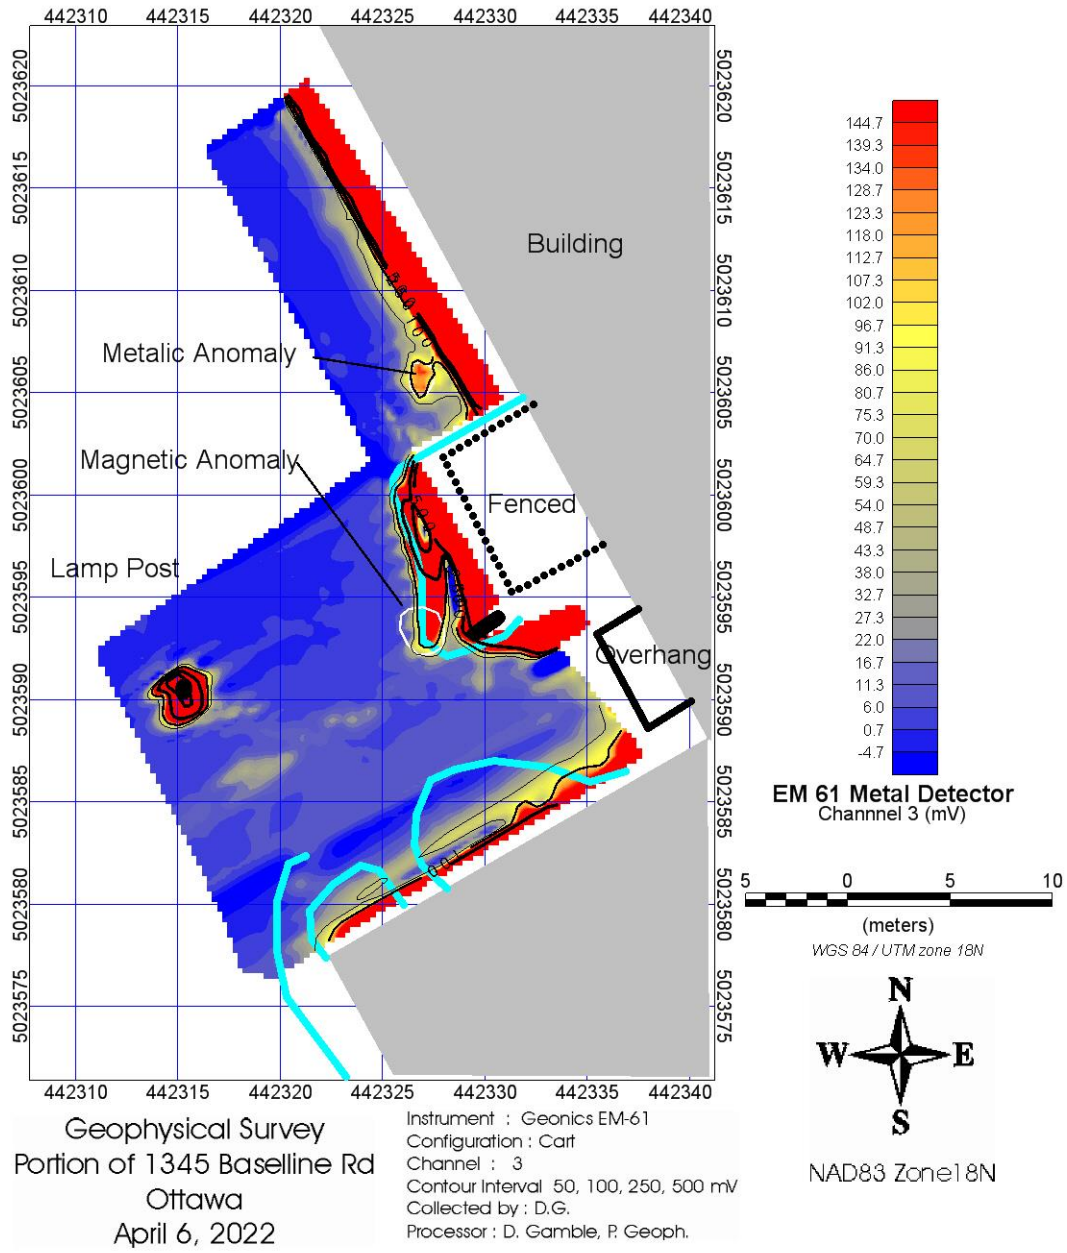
442310 442315 442320 442325 442330 442335 442340

5023620
5023615
5023610
5023605
5023600
5023595
5023590
5023585
5023580
5023575

Building

Metalic Anomaly

Magnetic Anomaly

Fenced

Lamp Post

Overhang

442310 442315 442320 442325 442330 442335 442340

144.7
139.3
134.0
128.7
123.3
118.0
112.7
107.3
102.0
96.7
91.3
86.0
80.7
75.3
70.0
64.7
59.3
54.0
48.7
43.3
38.0
32.7
27.3
22.0
16.7
11.3
6.0
0.7
-4.7

EM 61 Metal Detector
Channnel 3 (mV)

5 0 5 10
(meters)
WGS 84 / UTM zone 18N

N
W E
S

NAD83 Zone18N

Geophysical Survey
Portion of 1345 Baseline Rd
Ottawa
April 6, 2022

Instrument : Geonics EM-61
Configuration : Cart
Channel : 3
Contour Interval 50, 100, 250, 500 mV
Collected by : D.G.
Processor : D. Gamble, P. Geoph.